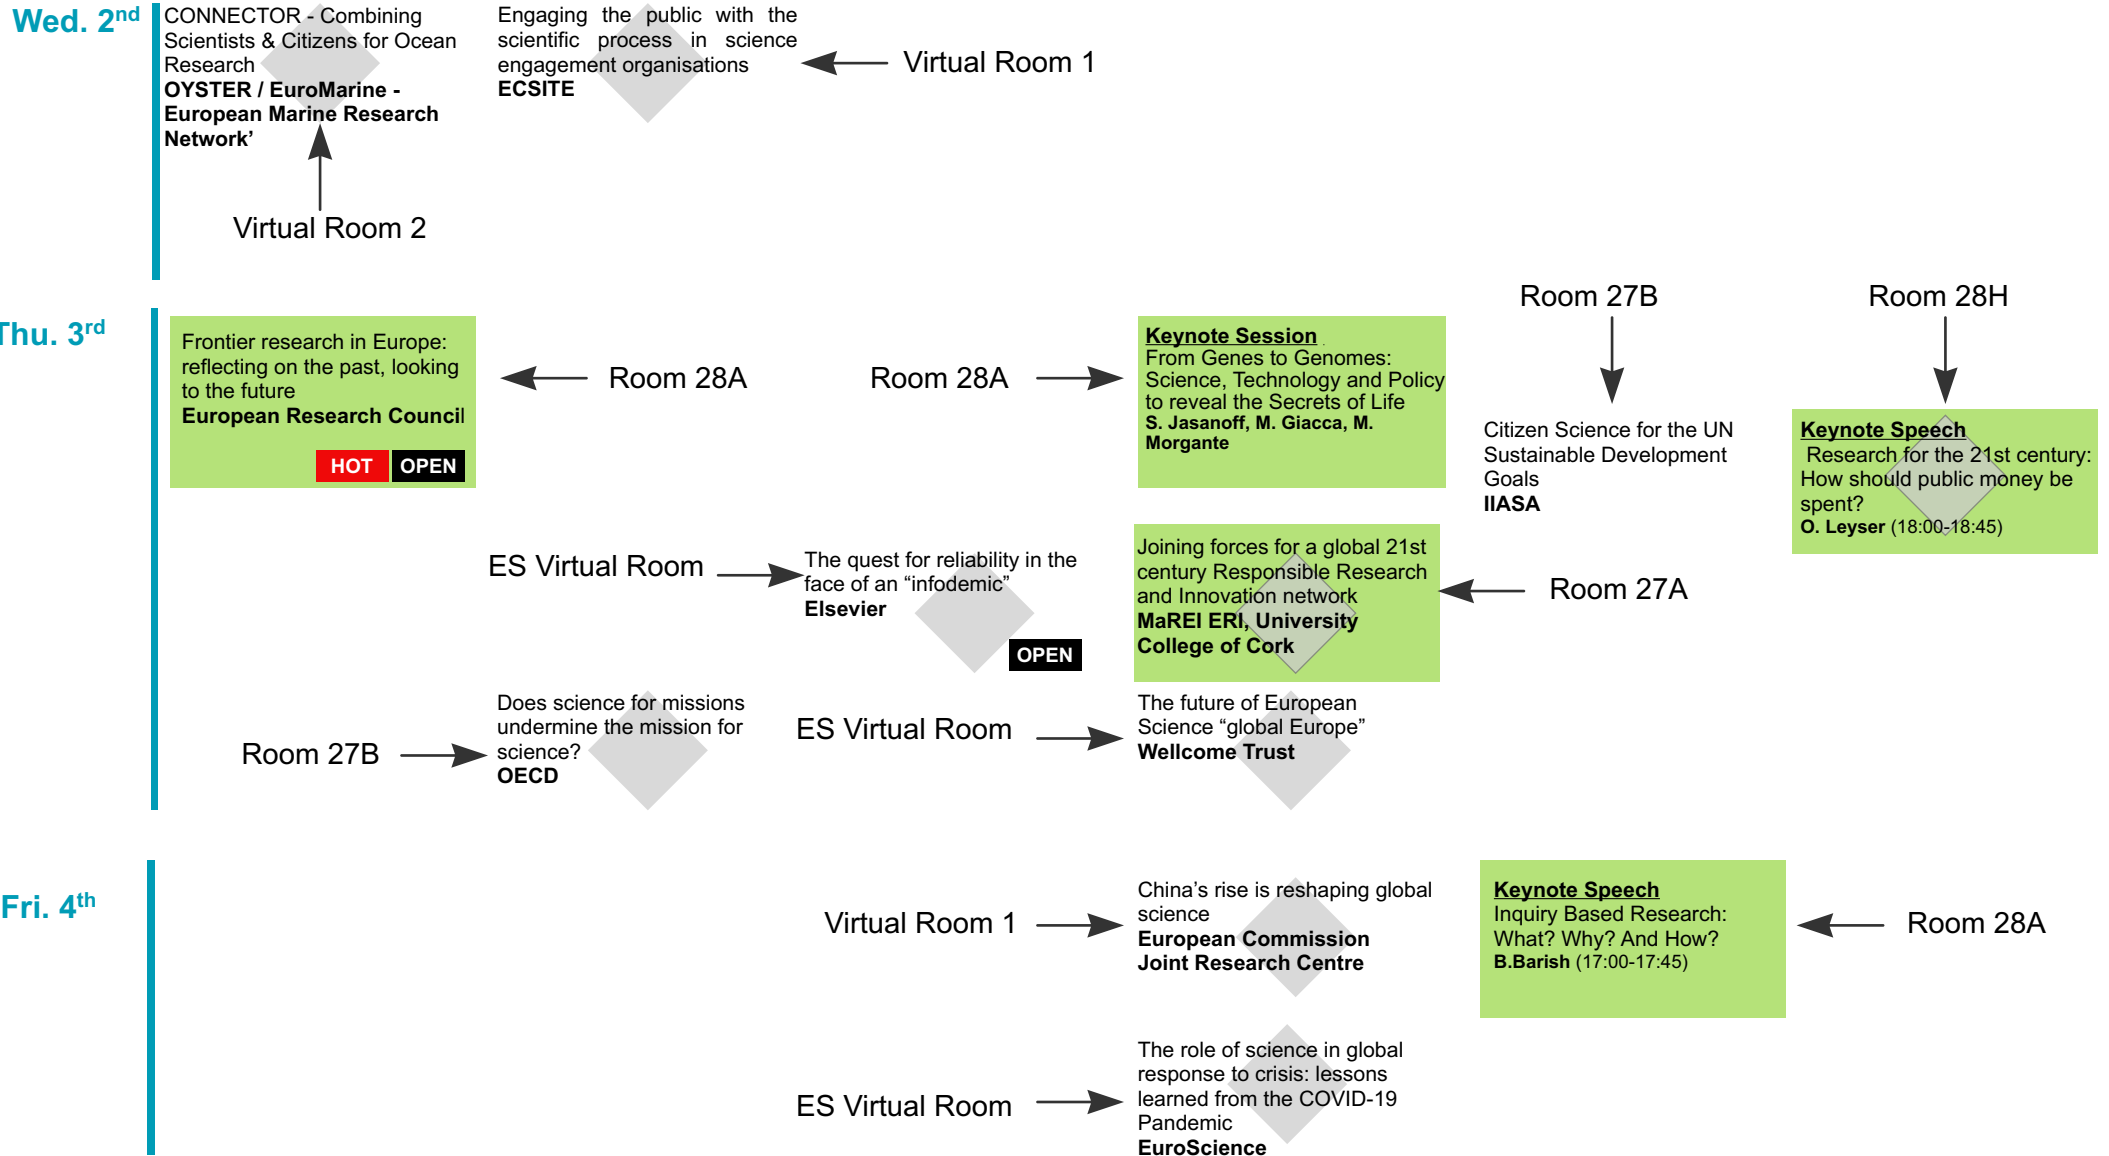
Wed. 2$^{nd}$

CONNECTOR - Combining Scientists & Citizens for Ocean Research
OYSTER / EuroMarine - European Marine Research Network'

Virtual Room 2

Engaging the public with the scientific process in science engagement organisations
ECSITE

Virtual Room 1

Thu. 3$^{rd}$

Frontier research in Europe: reflecting on the past, looking to the future
European Research Council
HOT OPEN

Room 28A

Room 28A

Keynote Session
From Genes to Genomes: Science, Technology and Policy to reveal the Secrets of Life
S. Jasanoff, M. Giacca, M. Morgante

Room 27B

Citizen Science for the UN Sustainable Development Goals
IIASA

Room 28H

Keynote Speech
Research for the 21st century: How should public money be spent?
O. Leyser (18:00-18:45)

ES Virtual Room

The quest for reliability in the face of an "infodemic"
Elsevier
OPEN

Joining forces for a global 21st century Responsible Research and Innovation network
MaREI ERI, University College of Cork

Room 27A

Room 27B

Does science for missions undermine the mission for science?
OECD

ES Virtual Room

The future of European Science "global Europe"
Wellcome Trust

Fri. 4$^{th}$

Virtual Room 1

China's rise is reshaping global science
European Commission Joint Research Centre

Keynote Speech
Inquiry Based Research: What? Why? And How?
B.Barish (17:00-17:45)

Room 28A

ES Virtual Room

The role of science in global response to crisis: lessons learned from the COVID-19 Pandemic
EuroScience